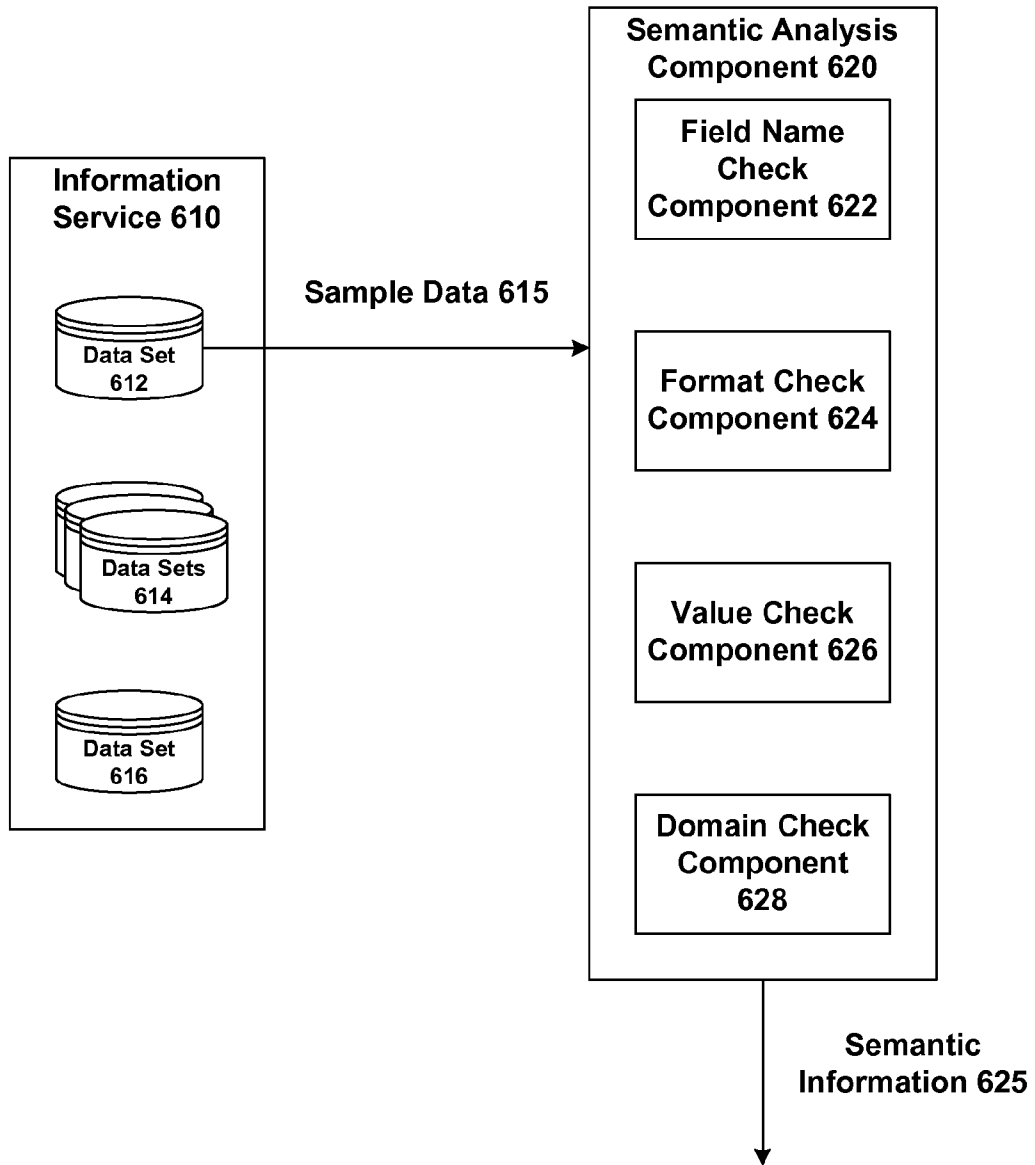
Information Service 610

Data Set 612

Data Sets 614

Data Set 616

Sample Data 615

Semantic Analysis Component 620

Field Name Check Component 622

Format Check Component 624

Value Check Component 626

Domain Check Component 628

Semantic Information 625